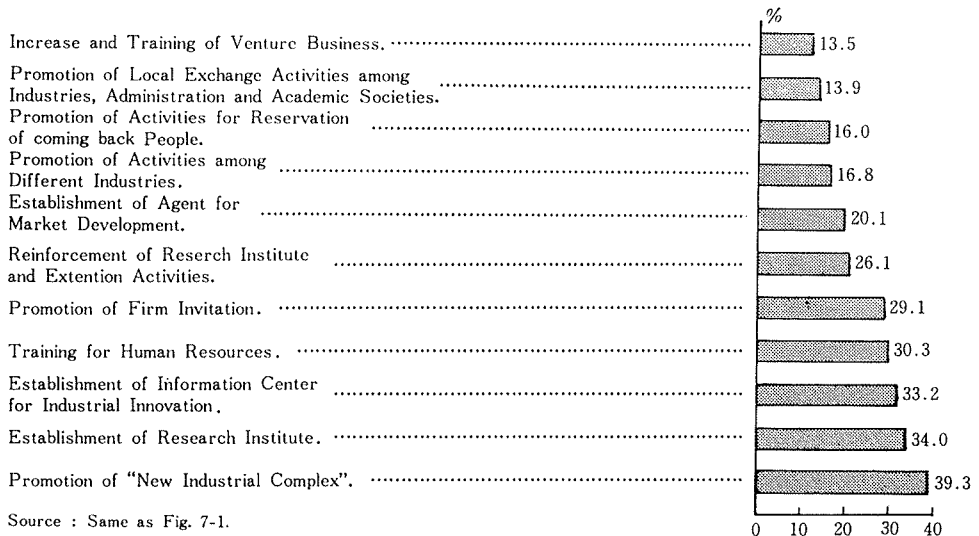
%

Increase and Training of Venture Business. 13.5

Promotion of Local Exchange Activities among Industries, Administration and Academic Societies. 13.9

Promotion of Activities for Reservation of coming back People. 16.0

Promotion of Activities among Different Industries. 16.8

Establishment of Agent for Market Development. 20.1

Reinforcement of Reserch Institute and Extention Activities. 26.1

Promotion of Firm Invitation. 29.1

Training for Human Resources. 30.3

Establishment of Information Center for Industrial Innovation. 33.2

Establishment of Research Institute. 34.0

Promotion of "New Industrial Complex". 39.3

Source : Same as Fig. 7-1.

0 10 20 30 40